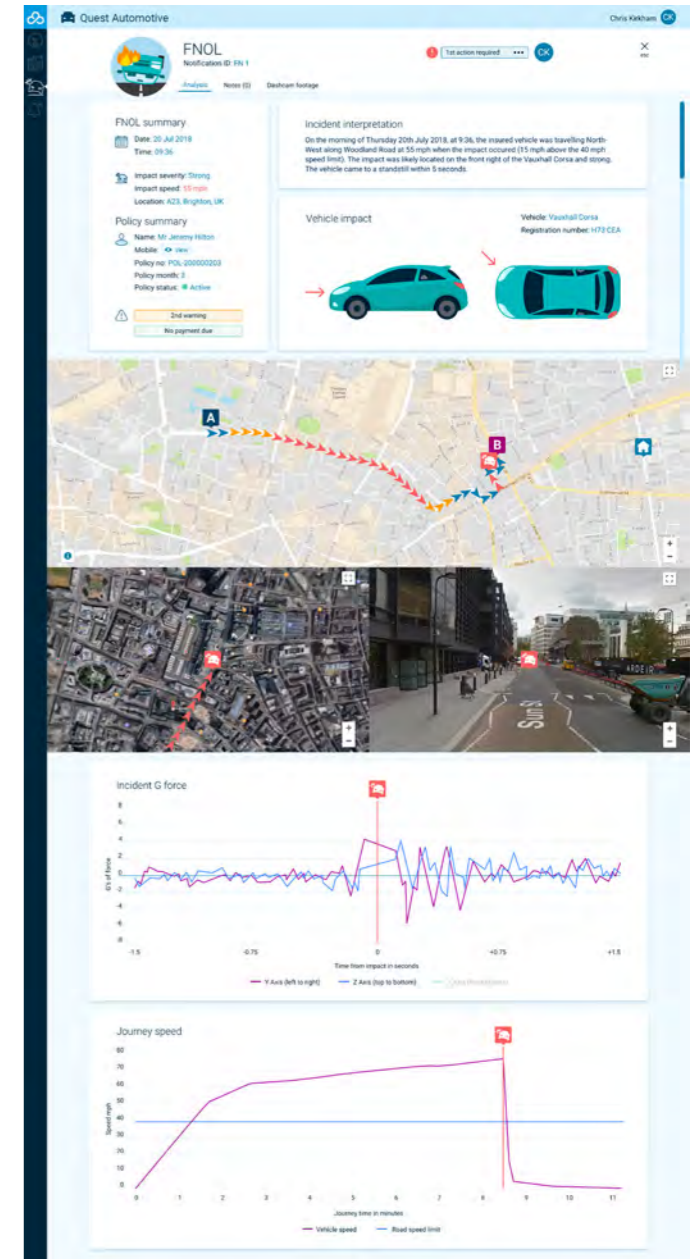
Quest Automotive

Chris Kirkham CK

FNOL
Notification ID: FN 1

Analysis Notes (0) Dashcam footage

! 1st action required ••• CK

×

FNOL summary
Date: 20 Jul 2018
Time: 09:36

Impact severity: Strong
Impact speed: 55 mph
Location: A23, Brighton, UK

Policy summary
Name: Mr Jeremy Hilton
Mobile: view
Policy no: POL-200000203
Policy month: 2
Policy status: Active

2nd warning
No payment due

Incident interpretation
On the morning of Thursday 20th July 2018, at 9:36, the insured vehicle was travelling North-West along Woodland Road at 55 mph when the impact occured (15 mph above the 40 mph speed limit). The impact was likely located on the front right of the Vauxhall Corsa and strong. The vehicle came to a standstill within 5 seconds.

Vehicle impact
Vehicle: Vauxhall Corsa
Registration number: H73 CEA

A
B

ARDEIR

Incident G force
8
6
4
2
0
-2
-4
-6
-8
G's of force
-1.5 -0.75 0 +0.75 +1.5
Time from impact in seconds
Y Axis (left to right) Z Axis (top to bottom) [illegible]

Journey speed
80
70
60
50
40
30
20
10
0
Speed mph
0 1 2 3 4 5 6 7 8 9 10 11
Journey time in minutes
Vehicle speed Road speed limit